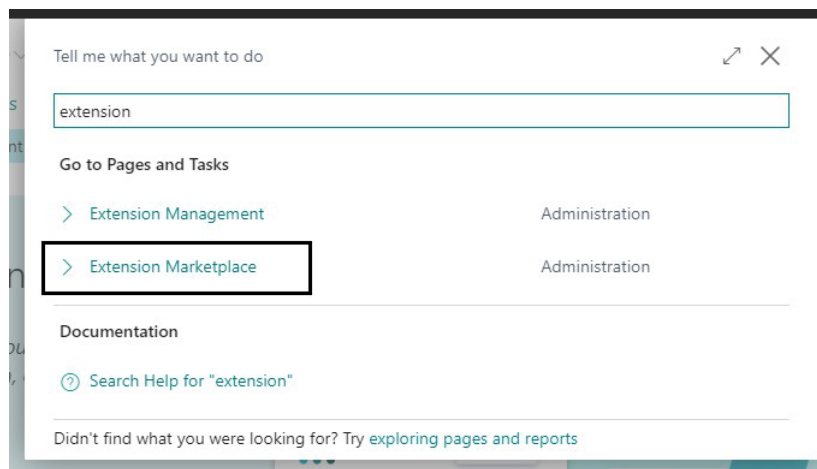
Tell me what you want to do

extension

Go to Pages and Tasks

> Extension Management Administration

> Extension Marketplace Administration

Documentation

Search Help for "extension"

Didn't find what you were looking for? Try exploring pages and reports